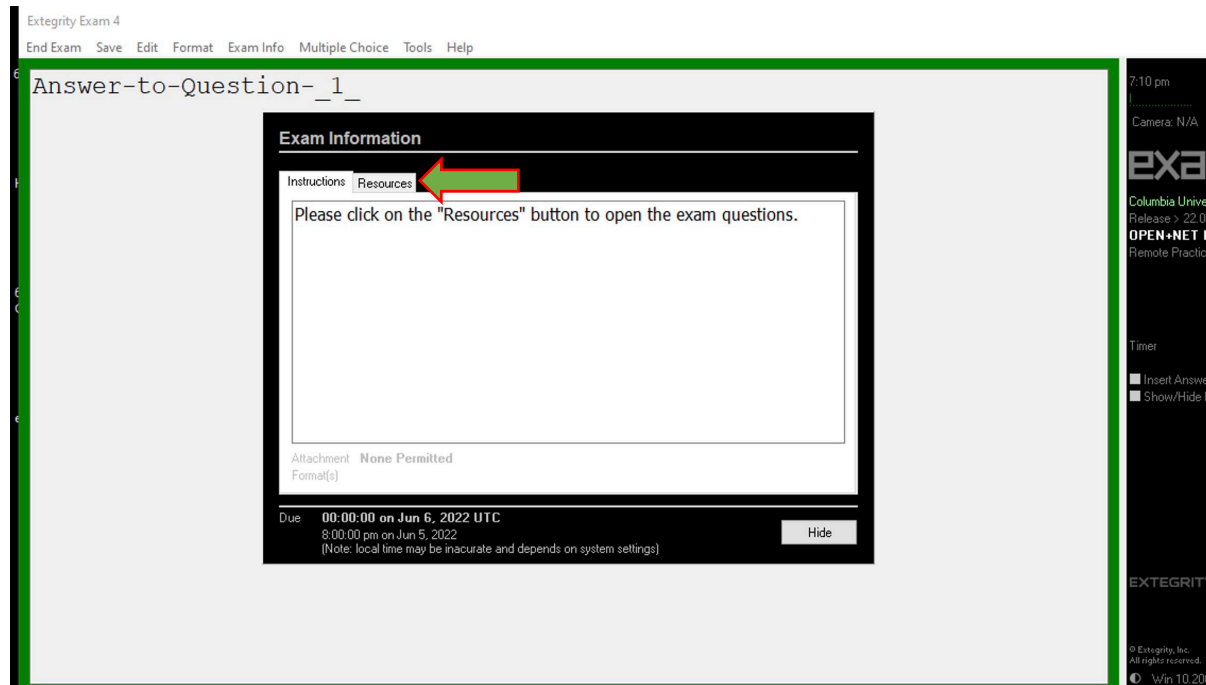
Extegrity Exam 4

End Exam Save Edit Format Exam Info Multiple Choice Tools Help

Answer-to-Question-_1_

Exam Information

Instructions Resources

Please click on the "Resources" button to open the exam questions.

Attachment None Permitted
Format(s)

Due 00:00:00 on Jun 6, 2022 UTC
8:00:00 pm on Jun 5, 2022
(Note: local time may be inacurate and depends on system settings)

Hide

7:10 pm

Camera: N/A

exa

Columbia Unive
Release > 22.0
OPEN+NET
Remote Practic

Timer

Insert Answe
Show/Hide

EXTEGRIT

© Extegrity, Inc.
All rights reserved.

Win 10.20